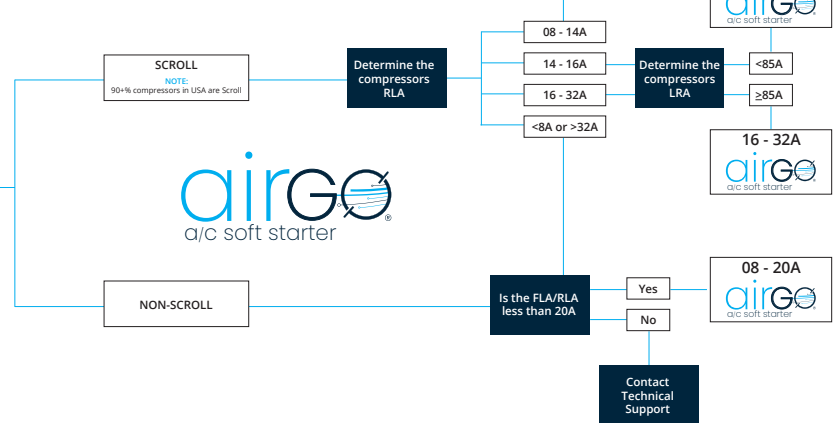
a/c soft starter

SCROLL
NOTE:
90+% compressors in USA are Scroll

Determine the compressors RLA

08 - 14A

14 - 16A

16 - 32A

<8A or >32A

Determine the compressors LRA

<85A

≥85A

16 - 32A
airGO
a/c soft starter

airGO®
a/c soft starter

NON-SCROLL

Is the FLA/RLA less than 20A

Yes

No

08 - 20A
airGO
a/c soft starter

Contact Technical Support